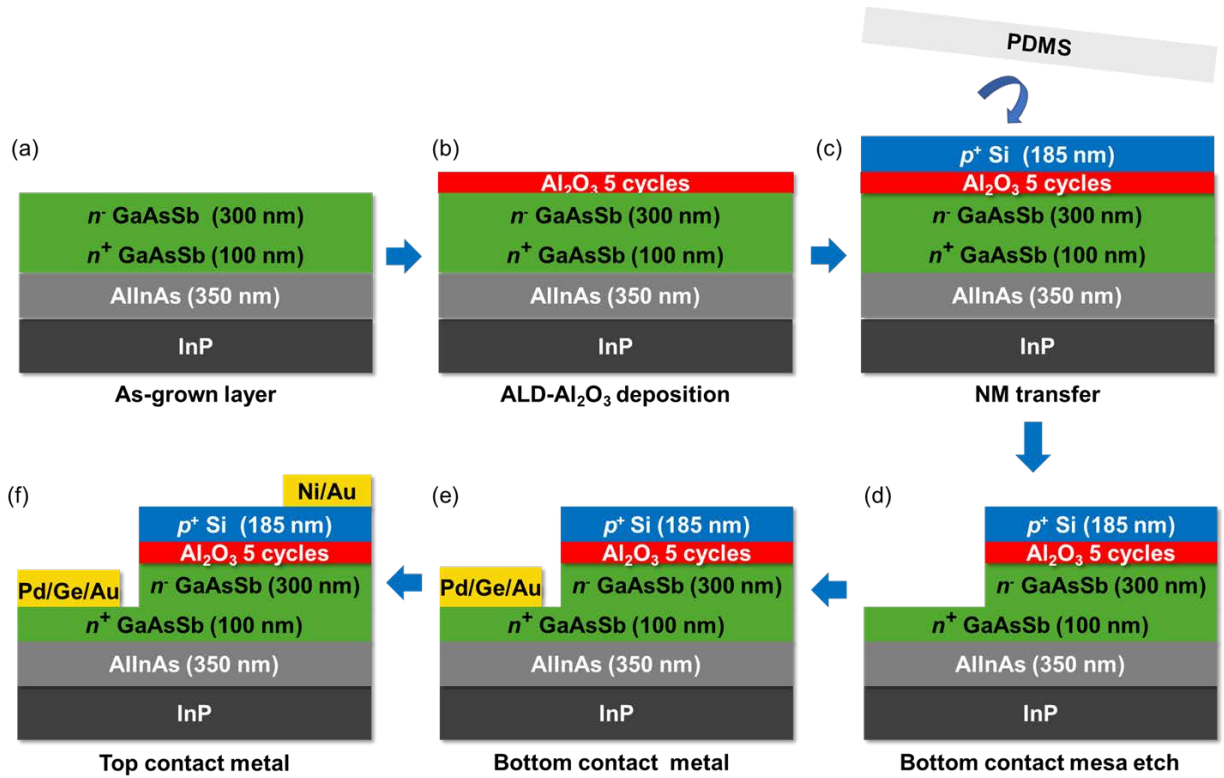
PDMS

(a)

$n^-$ GaAsSb (300 nm)

$n^+$ GaAsSb (100 nm)

AlInAs (350 nm)

InP

As-grown layer

(b)

$Al_2O_3$ 5 cycles

$n^-$ GaAsSb (300 nm)

$n^+$ GaAsSb (100 nm)

AlInAs (350 nm)

InP

ALD-$Al_2O_3$ deposition

(c)

$p^+$ Si (185 nm)

$Al_2O_3$ 5 cycles

$n^-$ GaAsSb (300 nm)

$n^+$ GaAsSb (100 nm)

AlInAs (350 nm)

InP

NM transfer

(f)

Ni/Au

$p^+$ Si (185 nm)

$Al_2O_3$ 5 cycles

Pd/Ge/Au

$n^-$ GaAsSb (300 nm)

$n^+$ GaAsSb (100 nm)

AlInAs (350 nm)

InP

Top contact metal

(e)

$p^+$ Si (185 nm)

$Al_2O_3$ 5 cycles

Pd/Ge/Au

$n^-$ GaAsSb (300 nm)

$n^+$ GaAsSb (100 nm)

AlInAs (350 nm)

InP

Bottom contact metal

(d)

$p^+$ Si (185 nm)

$Al_2O_3$ 5 cycles

$n^-$ GaAsSb (300 nm)

$n^+$ GaAsSb (100 nm)

AlInAs (350 nm)

InP

Bottom contact mesa etch